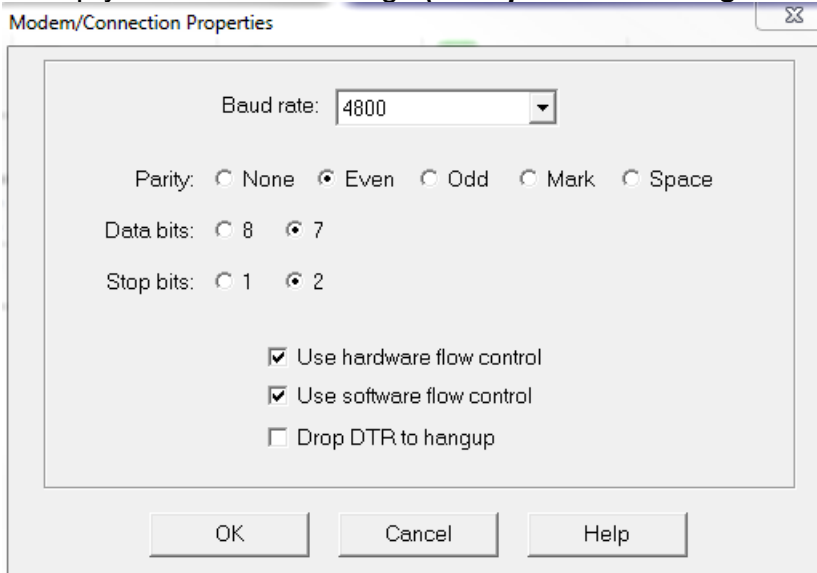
Modem/Connection Properties

Baud rate: 4800

Parity: None Even Odd Mark Space

Data bits: 8 7

Stop bits: 1 2

Use hardware flow control

Use software flow control

Drop DTR to hangup

OK Cancel Help